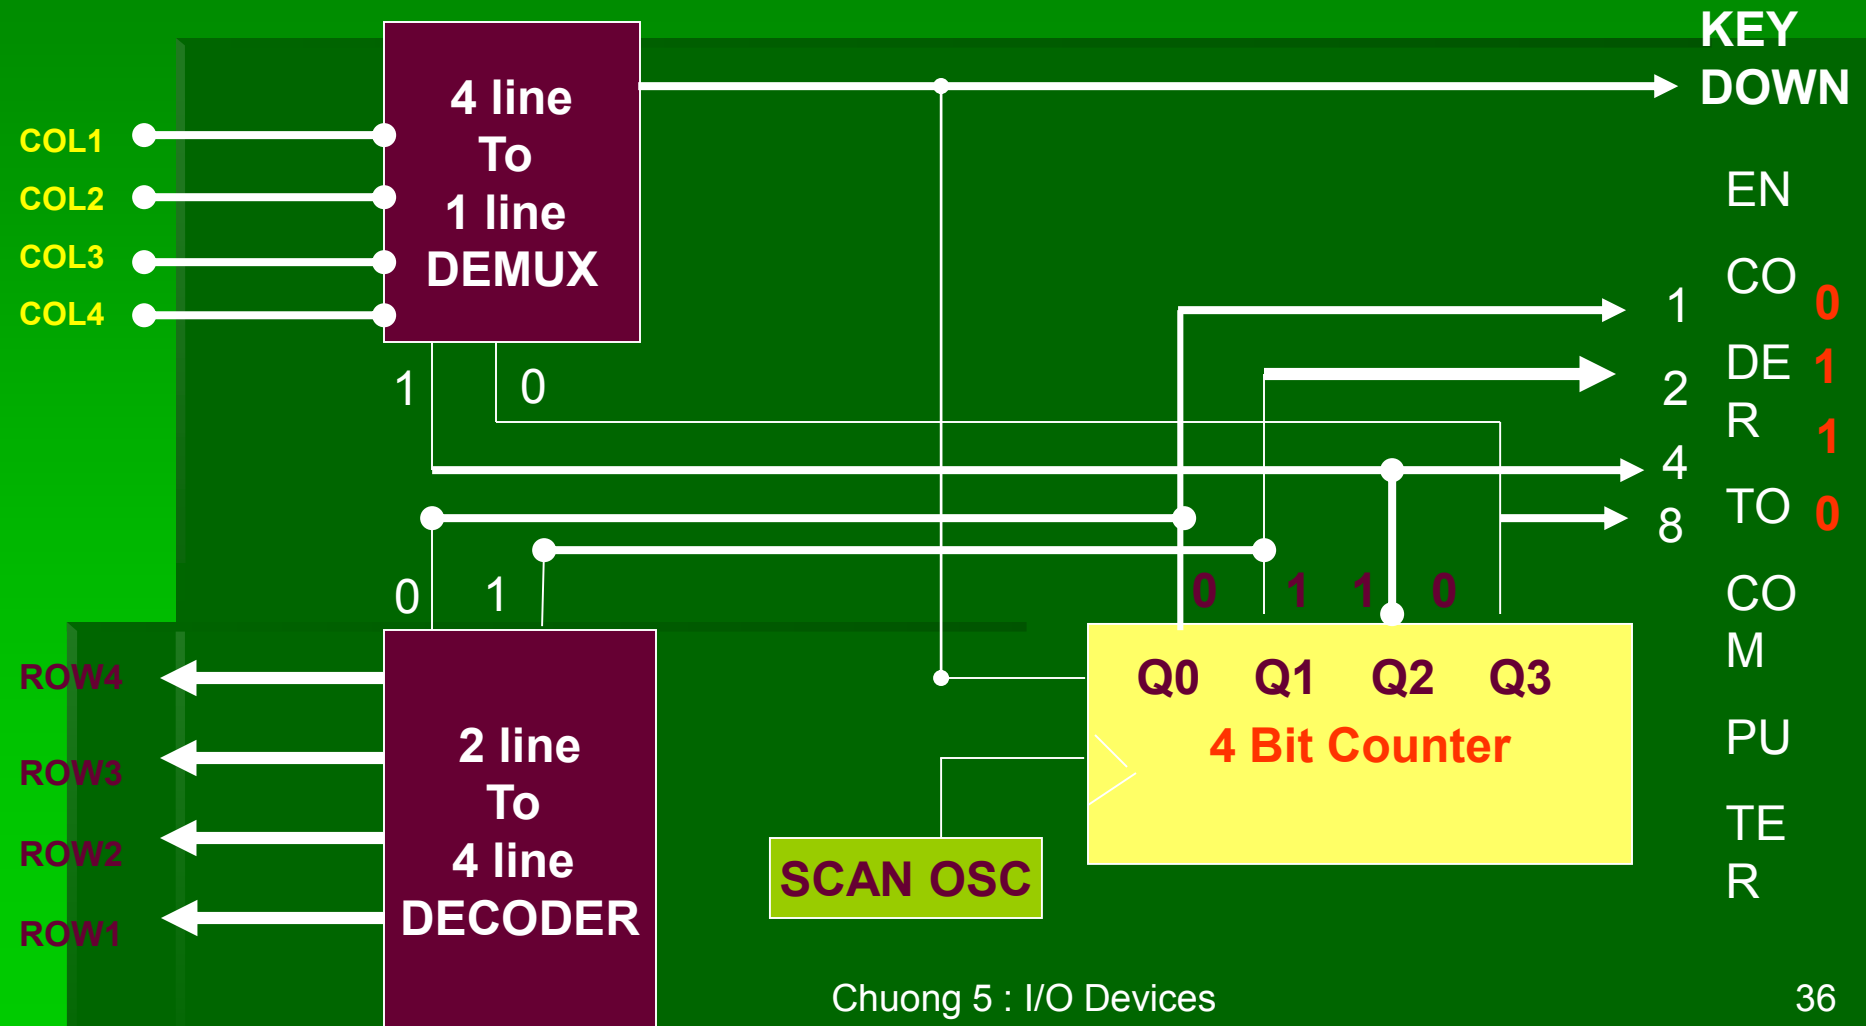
4 line To 1 line DEMUX

KEY DOWN

COL1
COL2
COL3
COL4

1 0

EN
CO
DE
R
TO
CO
M
PU
TE
R

1 0
2 1
4 1
8 0

0 1

0 1 1 0

ROW4
ROW3
ROW2
ROW1

2 line To 4 line DECODER

Q0 Q1 Q2 Q3
4 Bit Counter

SCAN OSC

Chuong 5 : I/O Devices

36